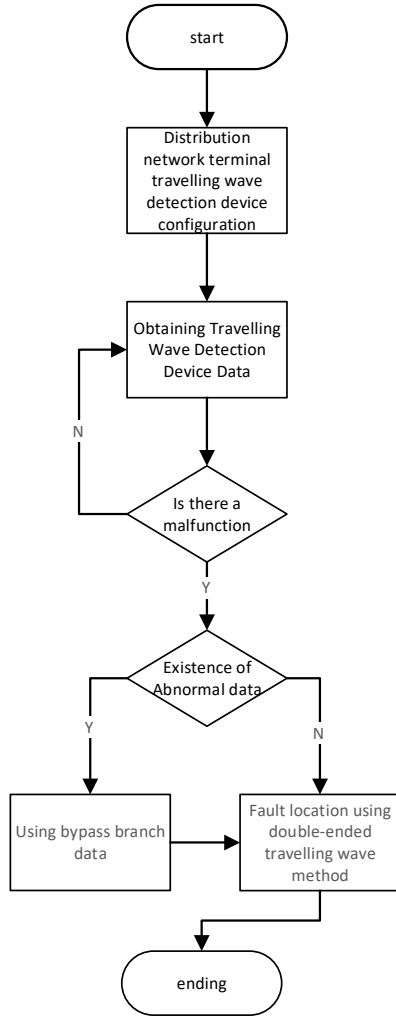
start

Distribution network terminal travelling wave detection device configuration

Obtaining Travelling Wave Detection Device Data

N

Is there a malfunction

Y

Existence of Abnormal data

Y

N

Using bypass branch data

Fault location using double-ended travelling wave method

ending